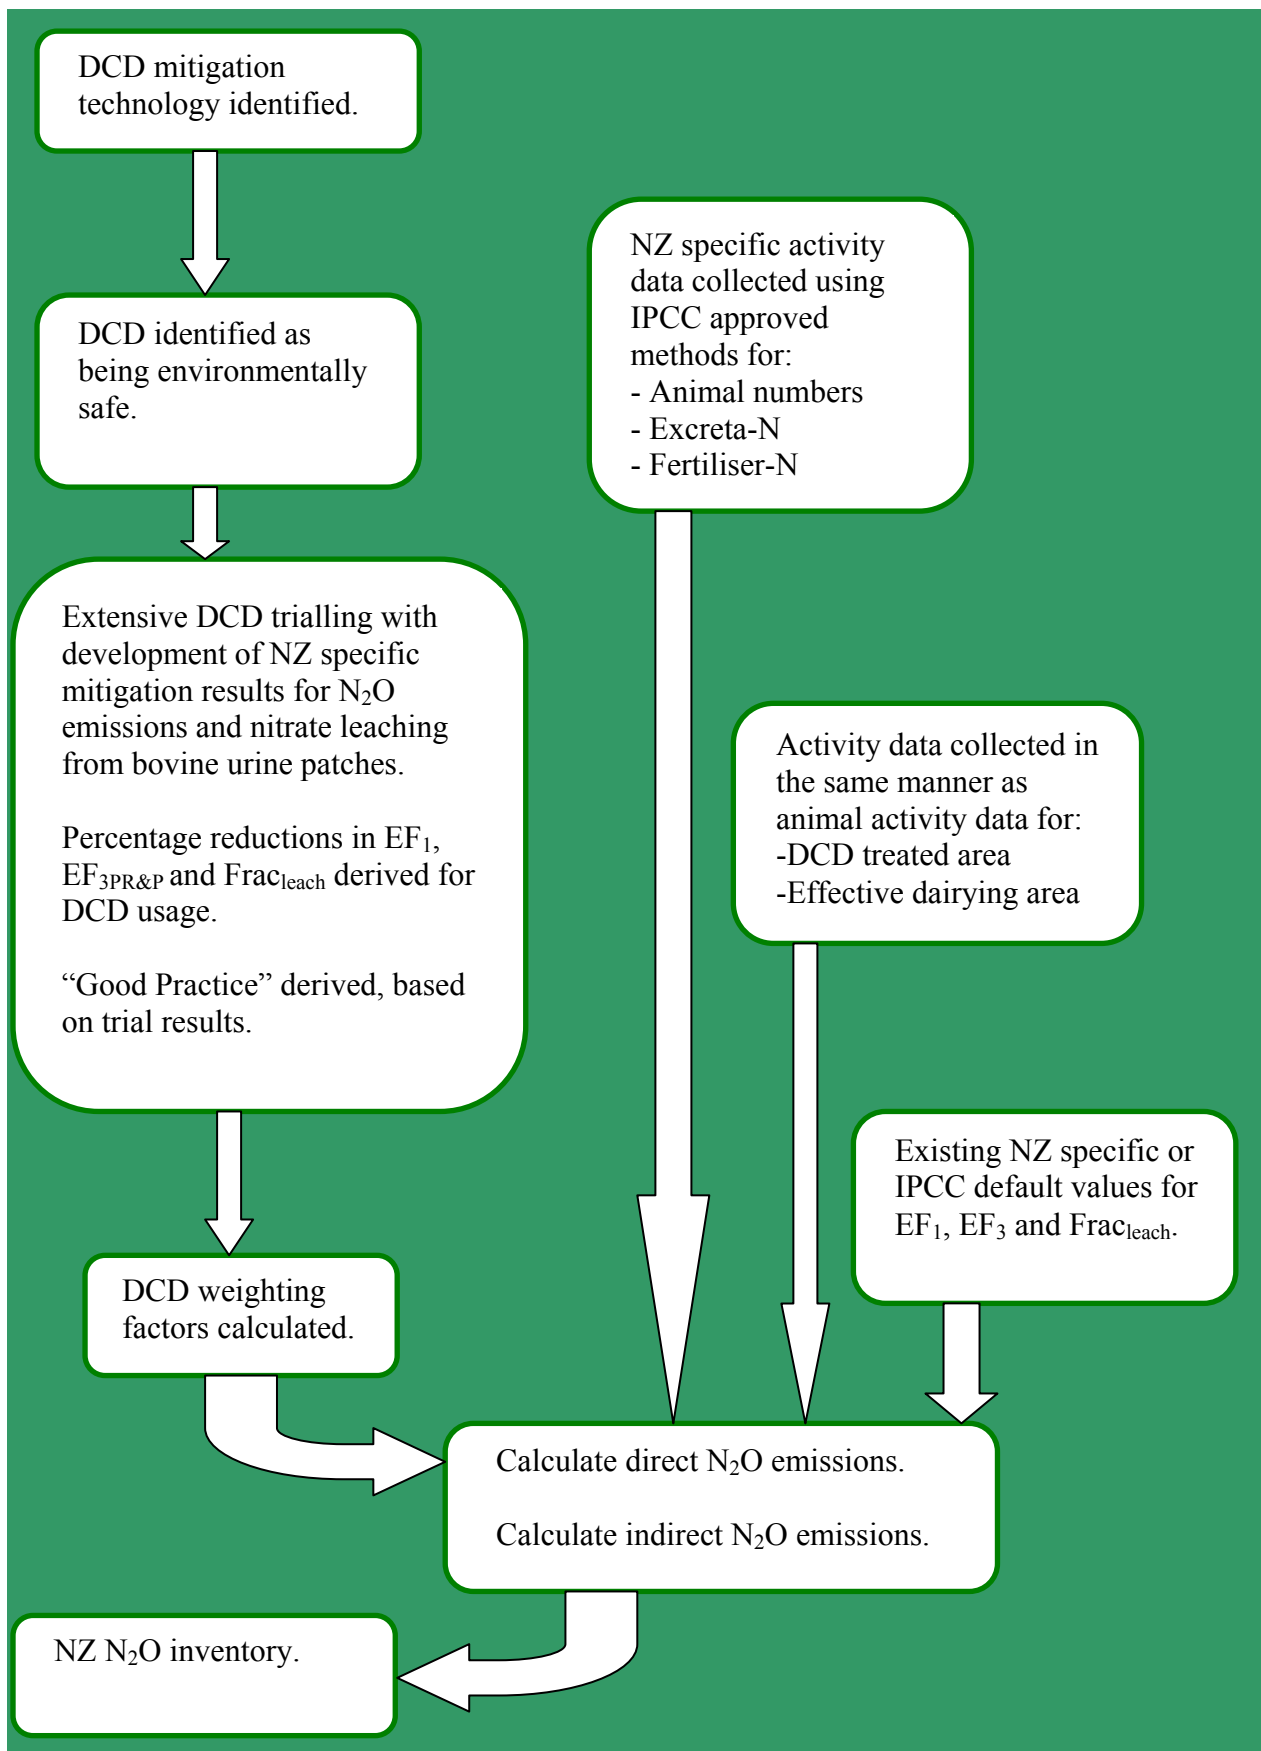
DCD mitigation technology identified.

DCD identified as being environmentally safe.

Extensive DCD trialling with development of NZ specific mitigation results for $N_2O$ emissions and nitrate leaching from bovine urine patches.

Percentage reductions in $EF_1$, $EF_{3PR\&P}$ and $Frac_{leach}$ derived for DCD usage.

"Good Practice" derived, based on trial results.

DCD weighting factors calculated.

NZ specific activity data collected using IPCC approved methods for:
- Animal numbers
- Excreta-N
- Fertiliser-N

Activity data collected in the same manner as animal activity data for:
-DCD treated area
-Effective dairying area

Existing NZ specific or IPCC default values for $EF_1$, $EF_3$ and $Frac_{leach}$.

Calculate direct $N_2O$ emissions.

Calculate indirect $N_2O$ emissions.

NZ $N_2O$ inventory.